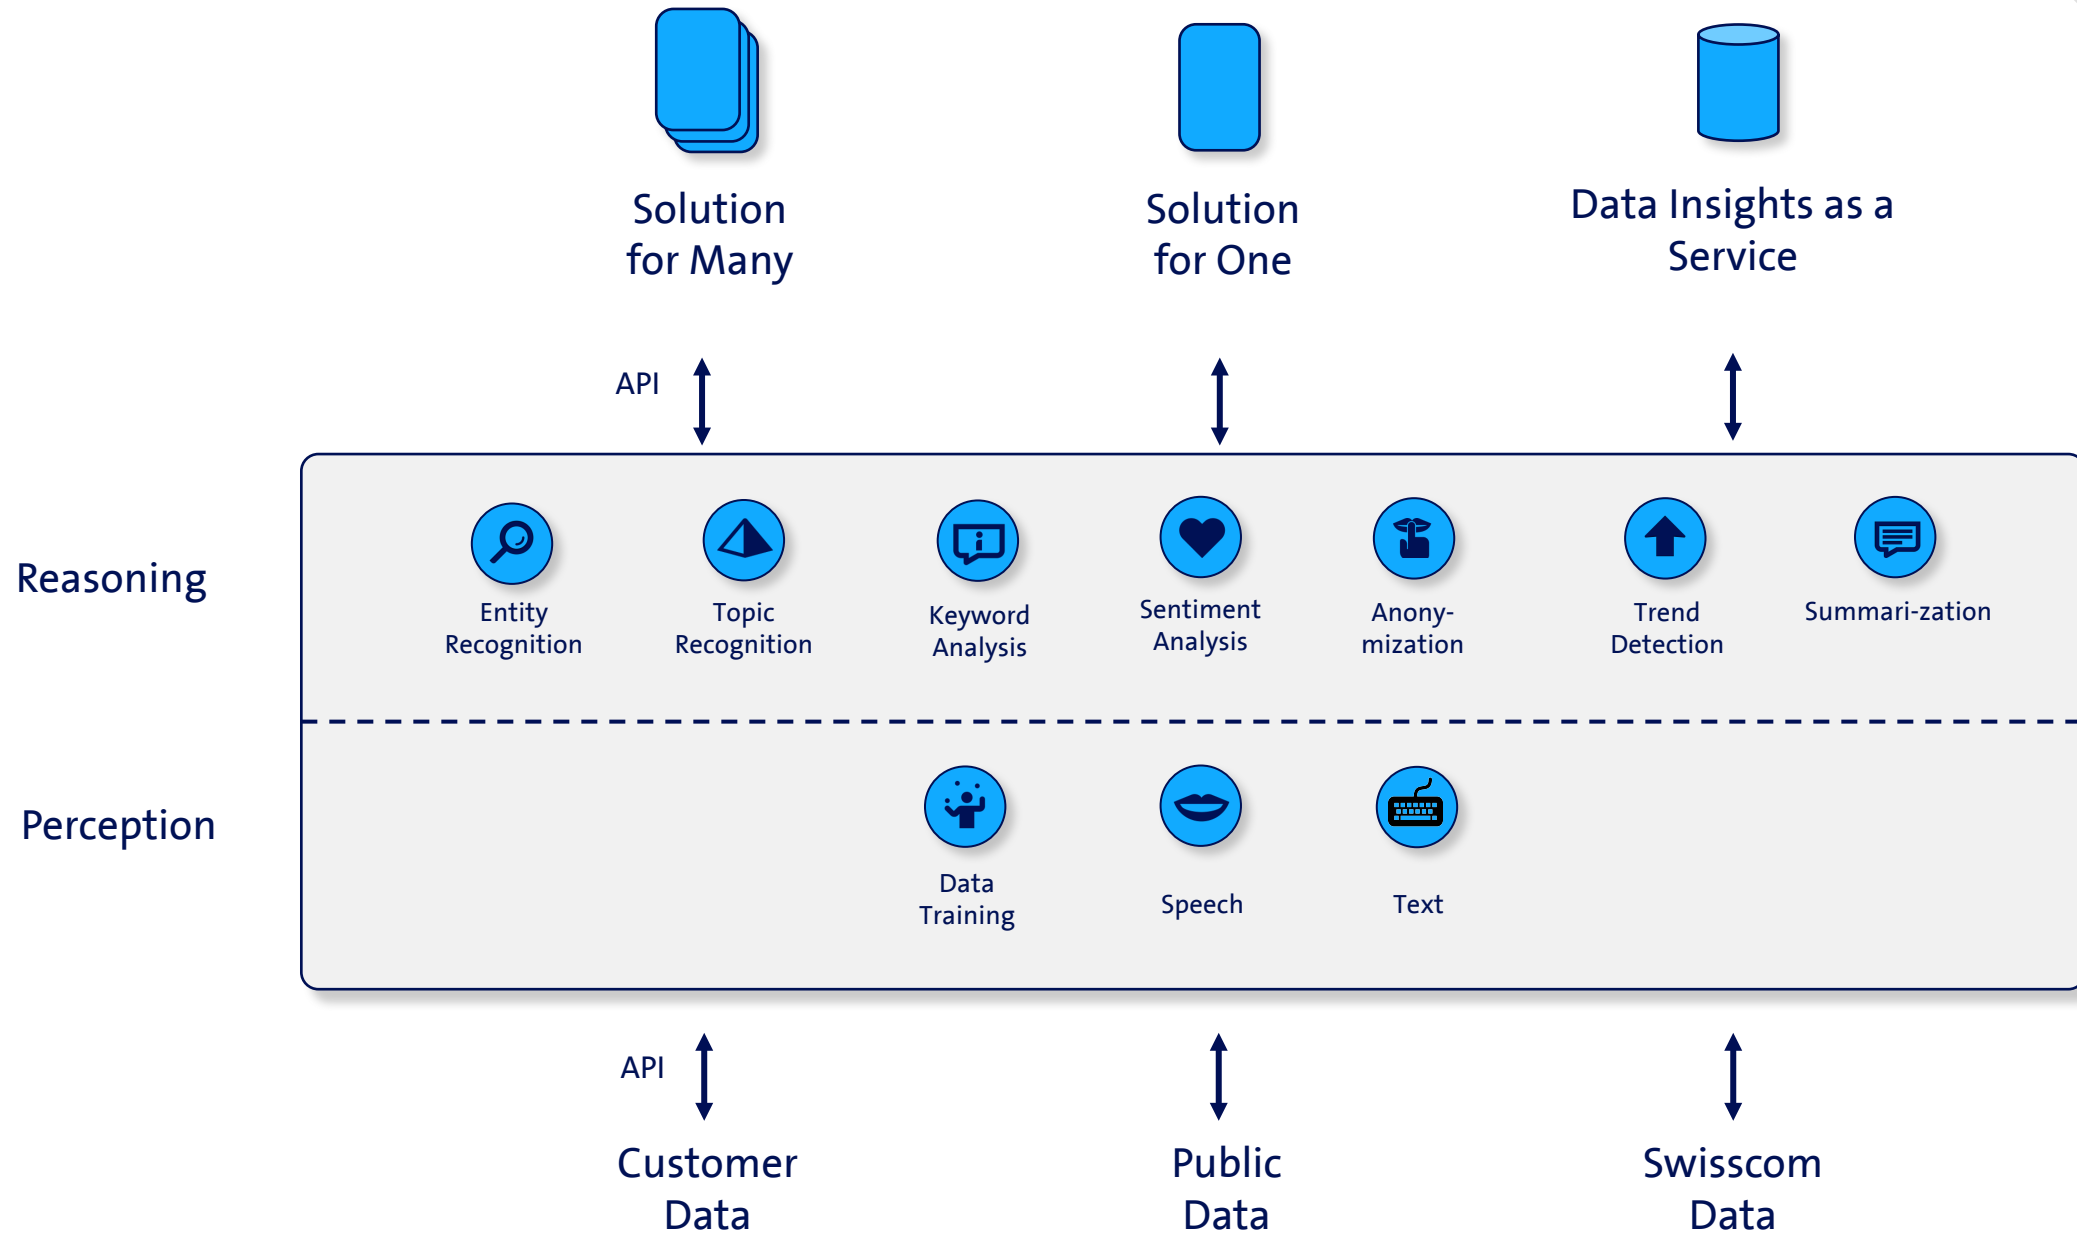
Solution for Many

Solution for One

Data Insights as a Service

API

Reasoning

Entity Recognition

Topic Recognition

Keyword Analysis

Sentiment Analysis

Anony-mization

Trend Detection

Summari-zation

Perception

Data Training

Speech

Text

API

Customer Data

Public Data

Swisscom Data